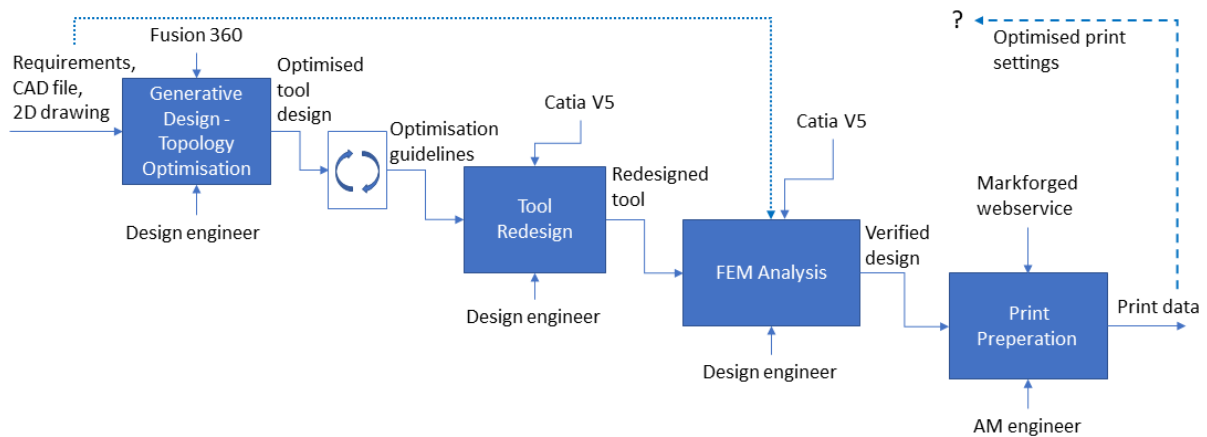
Fusion 360

Requirements, CAD file, 2D drawing

Generative Design - Topology Optimisation

Optimised tool design

Design engineer

Optimisation guidelines

Catia V5

Tool Redesign

Redesigned tool

Design engineer

Catia V5

FEM Analysis

Verified design

Design engineer

?

Optimised print settings

Markforged webservice

Print Preperation

Print data

AM engineer